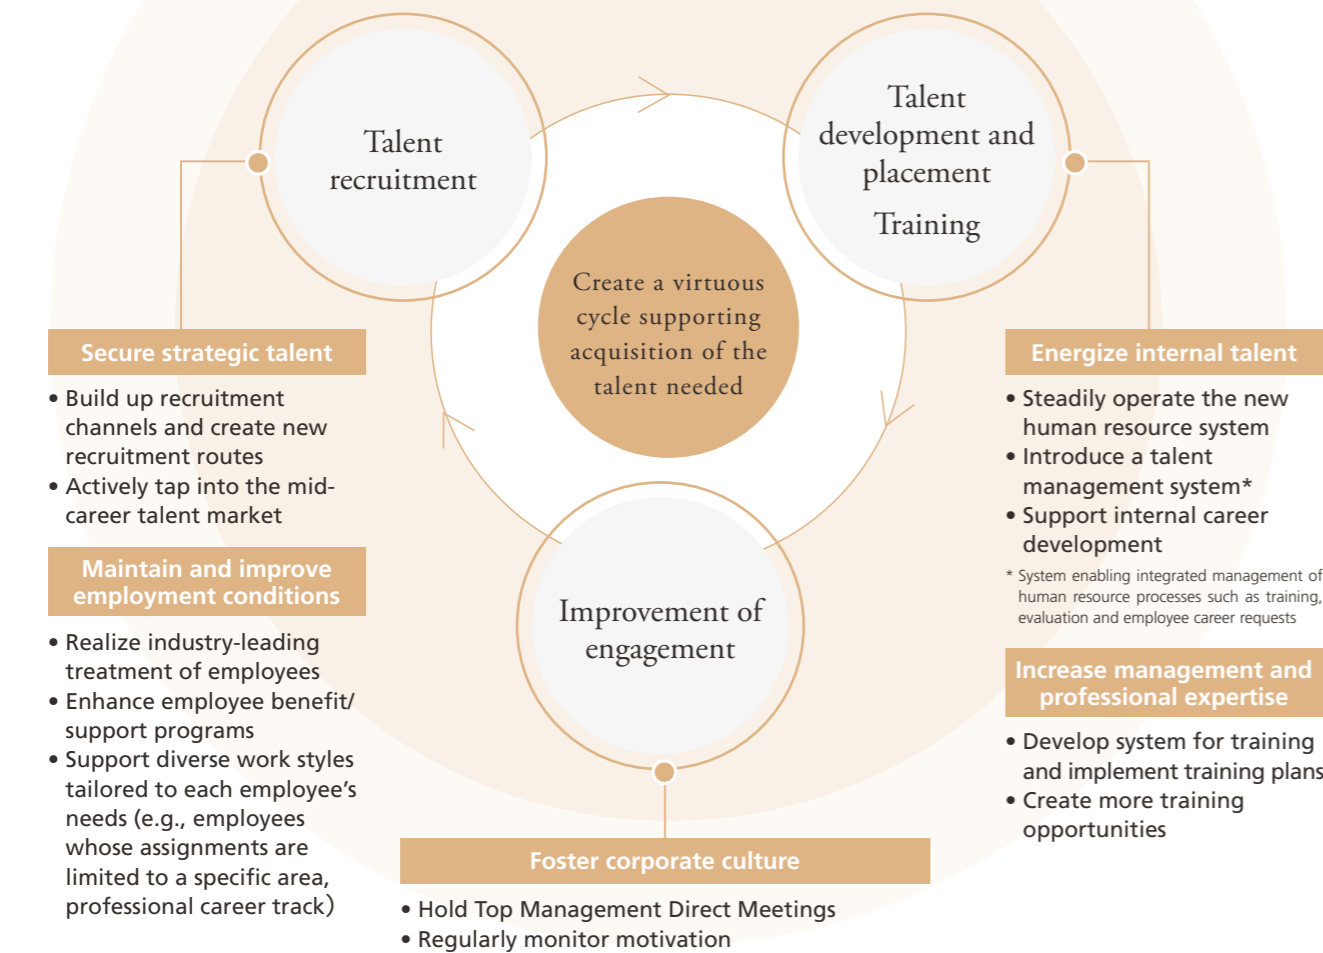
Talent recruitment

Talent development and placement
Training

Create a virtuous cycle supporting acquisition of the talent needed

Improvement of engagement

Secure strategic talent

• Build up recruitment channels and create new recruitment routes
• Actively tap into the mid-career talent market

Maintain and improve employment conditions

• Realize industry-leading treatment of employees
• Enhance employee benefit/ support programs
• Support diverse work styles tailored to each employee’s needs (e.g., employees whose assignments are limited to a specific area, professional career track)

Energize internal talent

• Steadily operate the new human resource system
• Introduce a talent management system*
• Support internal career development

* System enabling integrated management of human resource processes such as training, evaluation and employee career requests

Increase management and professional expertise

• Develop system for training and implement training plans
• Create more training opportunities

Foster corporate culture

• Hold Top Management Direct Meetings
• Regularly monitor motivation